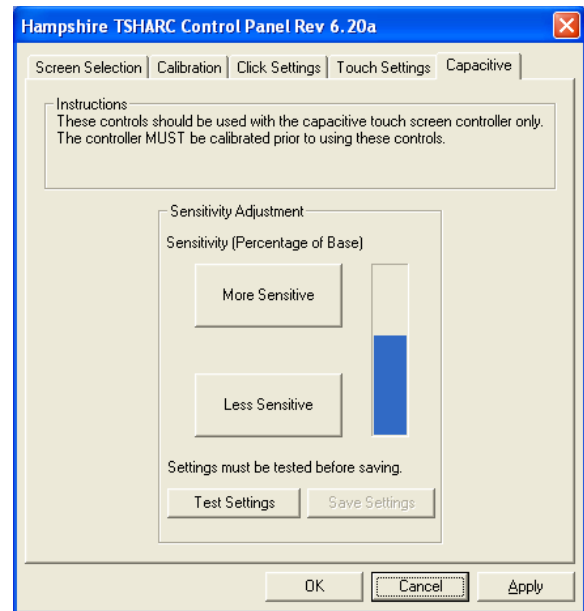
Hampshire TSHARC Control Panel Rev 6.20a

Screen Selection | Calibration | Click Settings | Touch Settings | Capacitive

Instructions
These controls should be used with the capacitive touch screen controller only. The controller MUST be calibrated prior to using these controls.

Sensitivity Adjustment
Sensitivity (Percentage of Base)

More Sensitive

Less Sensitive

Settings must be tested before saving.

Test Settings

Save Settings

OK

Cancel

Apply